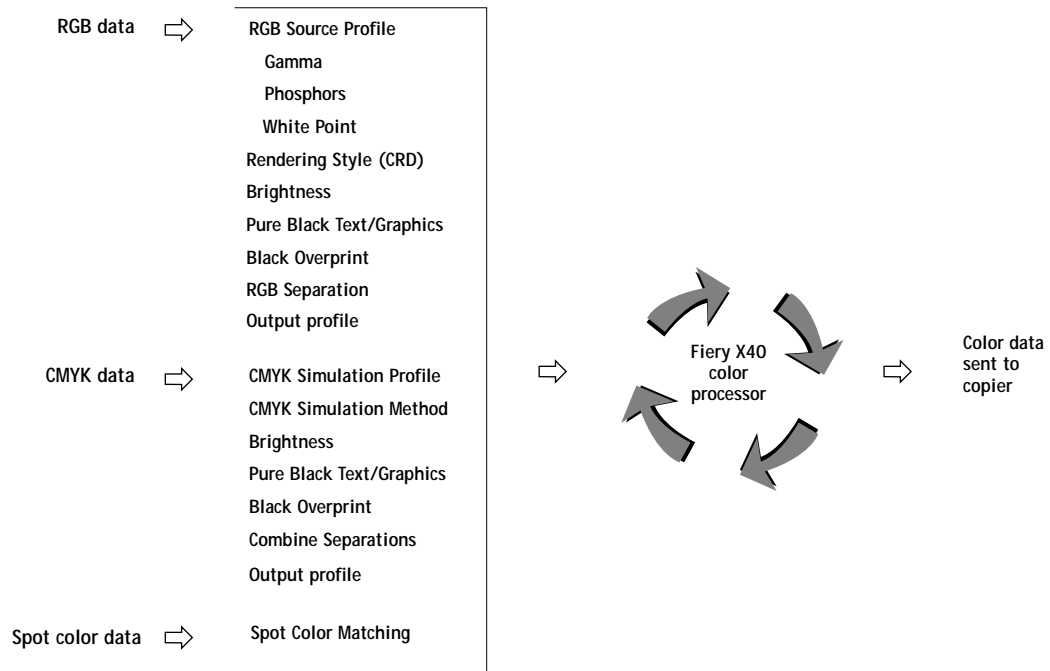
RGB data

RGB Source Profile
Gamma
Phosphors
White Point
Rendering Style (CRD)
Brightness
Pure Black Text/Graphics
Black Overprint
RGB Separation
Output profile

CMYK data

CMYK Simulation Profile
CMYK Simulation Method
Brightness
Pure Black Text/Graphics
Black Overprint
Combine Separations
Output profile

Spot color data

Spot Color Matching

Fiery X40 color processor

Color data sent to copier